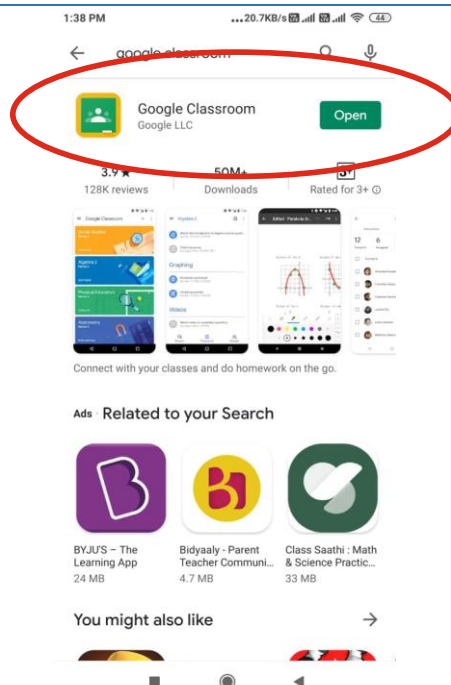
1:38 PM ...20.7KB/s 44

google classroom

Google Classroom
Google LLC
Open

3.9 ★
128K reviews

50M+
Downloads

3+
Rated for 3+ ⓘ

Connect with your classes and do homework on the go.

Ads Related to your Search

BYJU'S – The Learning App
24 MB

Bidyaaly - Parent Teacher Communi...
4.7 MB

Class Saathi : Math & Science Practic...
33 MB

You might also like